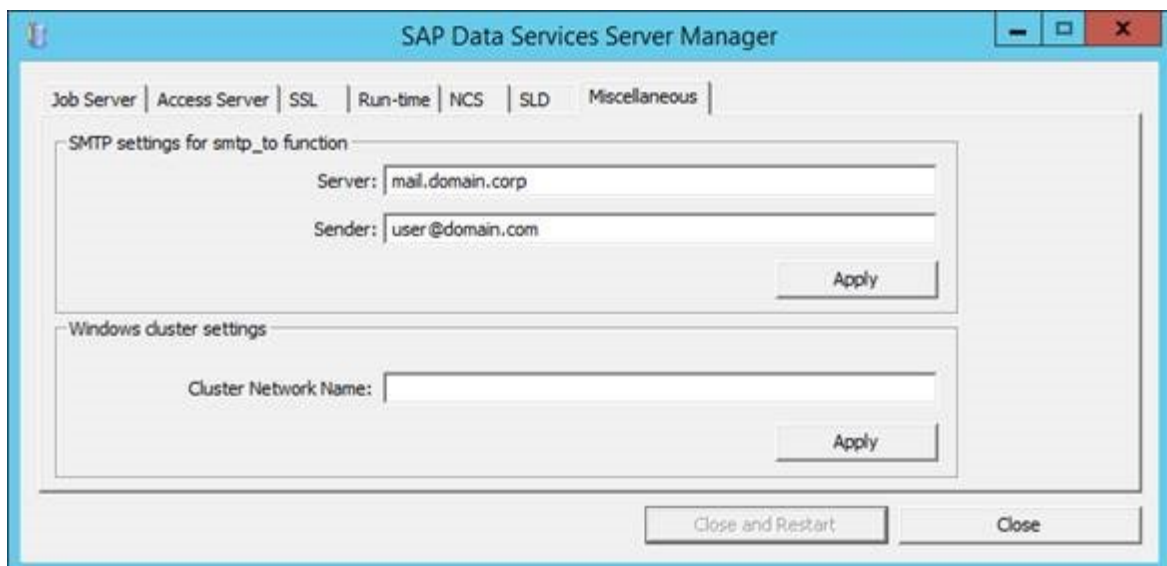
SAP Data Services Server Manager

Job Server | Access Server | SSL | Run-time | NCS | SLD | Miscellaneous

SMTP settings for smtp_to function

Server: mail.domain.corp

Sender: user@domain.com

Apply

Windows cluster settings

Cluster Network Name:

Apply

Close and Restart

Close